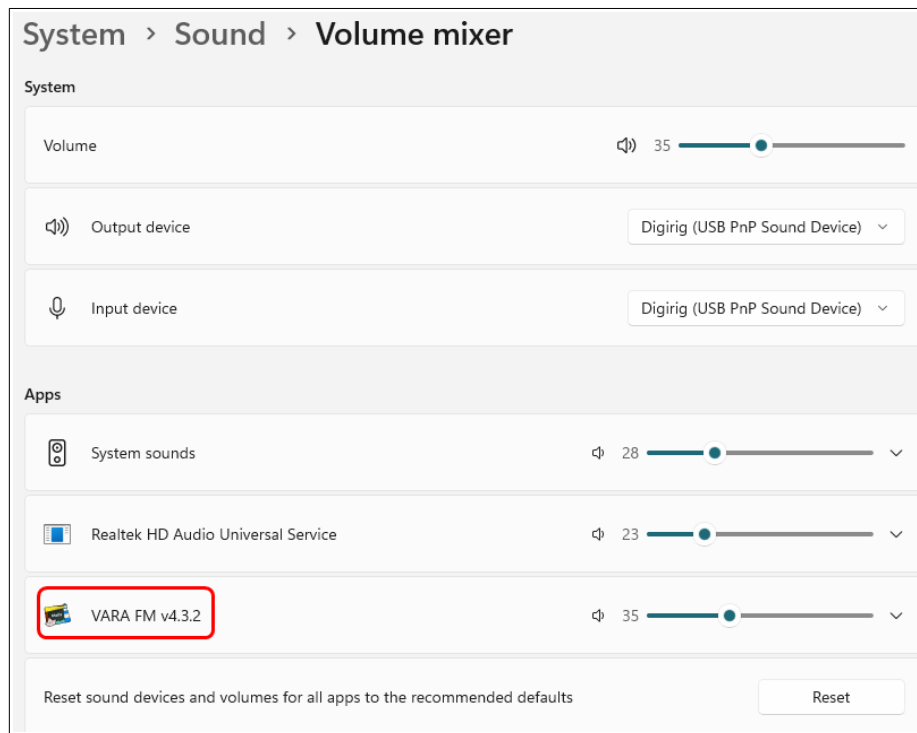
System > Sound > Volume mixer

System

Volume 35

Output device Digirig (USB PnP Sound Device)

Input device Digirig (USB PnP Sound Device)

Apps

System sounds 28

Realtek HD Audio Universal Service 23

VARA FM v4.3.2 35

Reset sound devices and volumes for all apps to the recommended defaults Reset